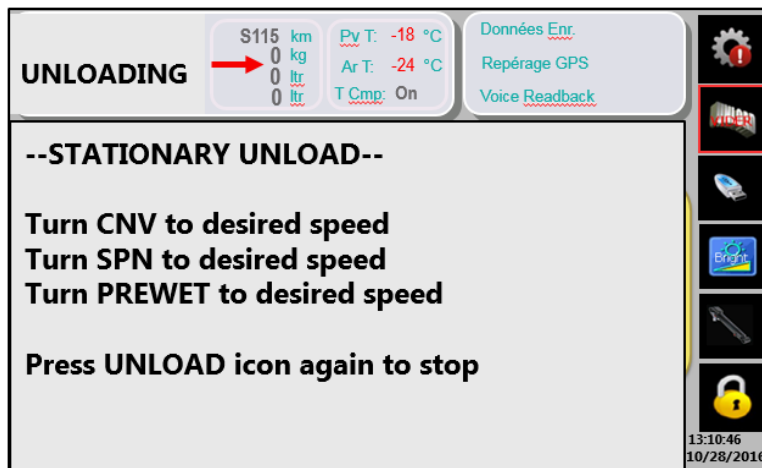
UNLOADING

S115 km
0 kg
0 ltr
0 ltr

Pv T: -18 °C
Ar T: -24 °C
T Cmp: On

Données Enr.
Repérage GPS
Voice Readback

--STATIONARY UNLOAD--

Turn CNV to desired speed
Turn SPN to desired speed
Turn PREWET to desired speed

Press UNLOAD icon again to stop

Bright

13:10:46
10/28/2016